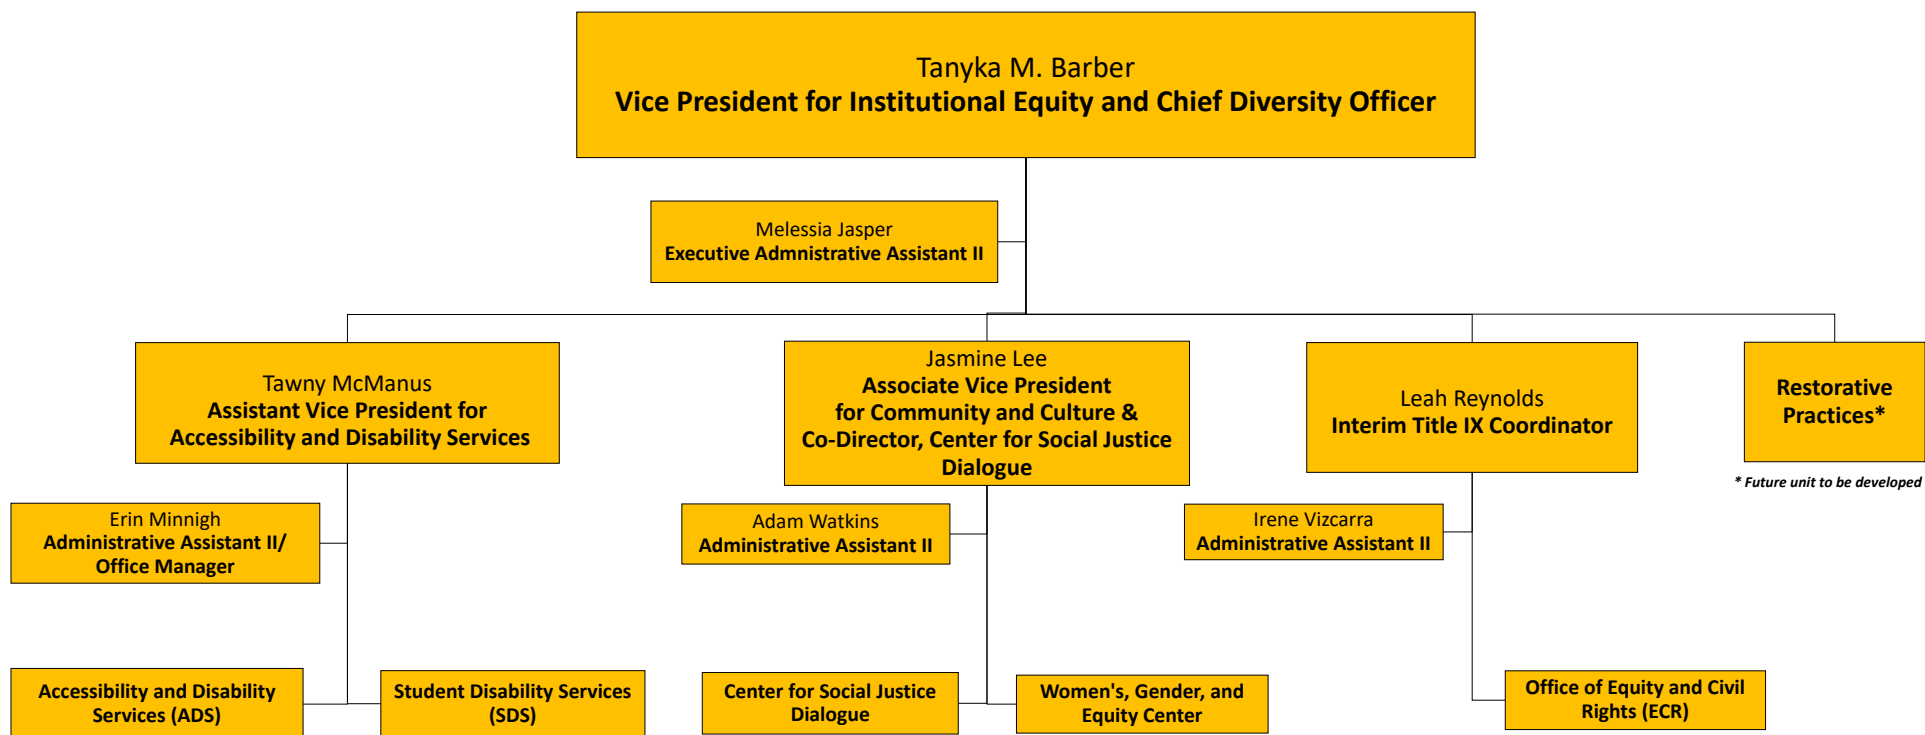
Tanyka M. Barber
Vice President for Institutional Equity and Chief Diversity Officer

Melessia Jasper
Executive Admnistrative Assistant II

Tawny McManus
Assistant Vice President for Accessibility and Disability Services

Jasmine Lee
Associate Vice President for Community and Culture & Co-Director, Center for Social Justice Dialogue

Leah Reynolds
Interim Title IX Coordinator

Restorative Practices*

* Future unit to be developed

Erin Minnigh
Administrative Assistant II/ Office Manager

Adam Watkins
Administrative Assistant II

Irene Vizcarra
Administrative Assistant II

Accessibility and Disability Services (ADS)

Student Disability Services (SDS)

Center for Social Justice Dialogue

Women's, Gender, and Equity Center

Office of Equity and Civil Rights (ECR)